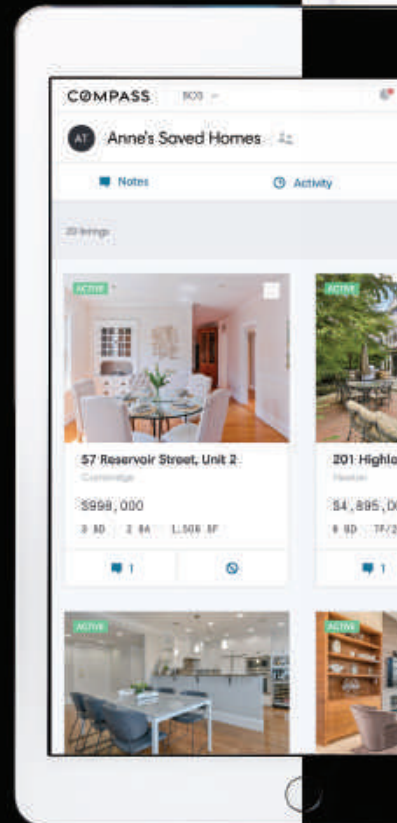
COMPASS BOS

AT Anne's Saved Homes

Notes

Activity

20 listings

ACTIVE

57 Reservoir Street, Unit 2

Cambridge

$998,000

3 BD 2 BA 1,508 SF

1

ACTIVE

201 Highlo

Newton

$4,895,0

6 BD 7F/2

1

ACTIVE

ACTIVE